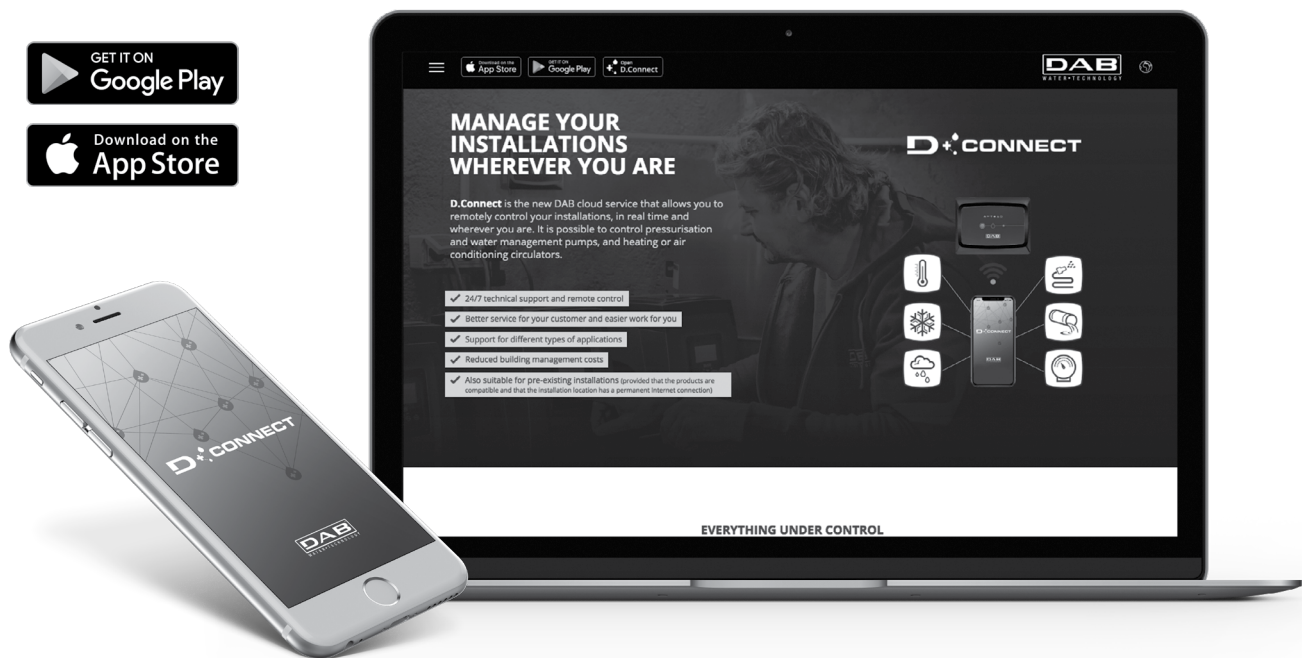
GET IT ON
Google Play

Download on the
App Store

Download on the App Store
GET IT ON Google Play
Open D.Connect

DAB
WATER•TECHNOLOGY

MANAGE YOUR INSTALLATIONS WHEREVER YOU ARE

D.Connect is the new DAB cloud service that allows you to remotely control your installations, in real time and wherever you are. It is possible to control pressurisation and water management pumps, and heating or air conditioning circulators.

✓ 24/7 technical support and remote control
✓ Better service for your customer and easier work for you
✓ Support for different types of applications
✓ Reduced building management costs
✓ Also suitable for pre-existing installations (provided that the products are compatible and that the installation location has a permanent Internet connection)

D+CONNECT

EVERYTHING UNDER CONTROL

D+CONNECT

DAB